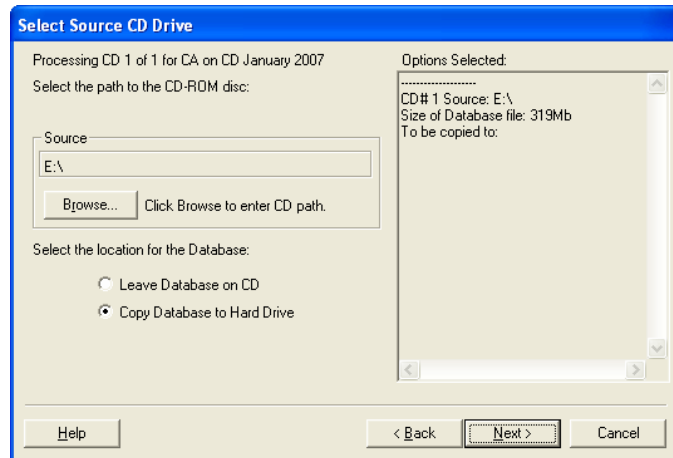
Select Source CD Drive

Processing CD 1 of 1 for CA on CD January 2007

Select the path to the CD-ROM disc:

Source

E:\

Browse... Click Browse to enter CD path.

Select the location for the Database:

Leave Database on CD

Copy Database to Hard Drive

Options Selected:

--------------------
CD# 1 Source: E:\
Size of Database file: 319Mb
To be copied to:

Help

< Back

Next >

Cancel